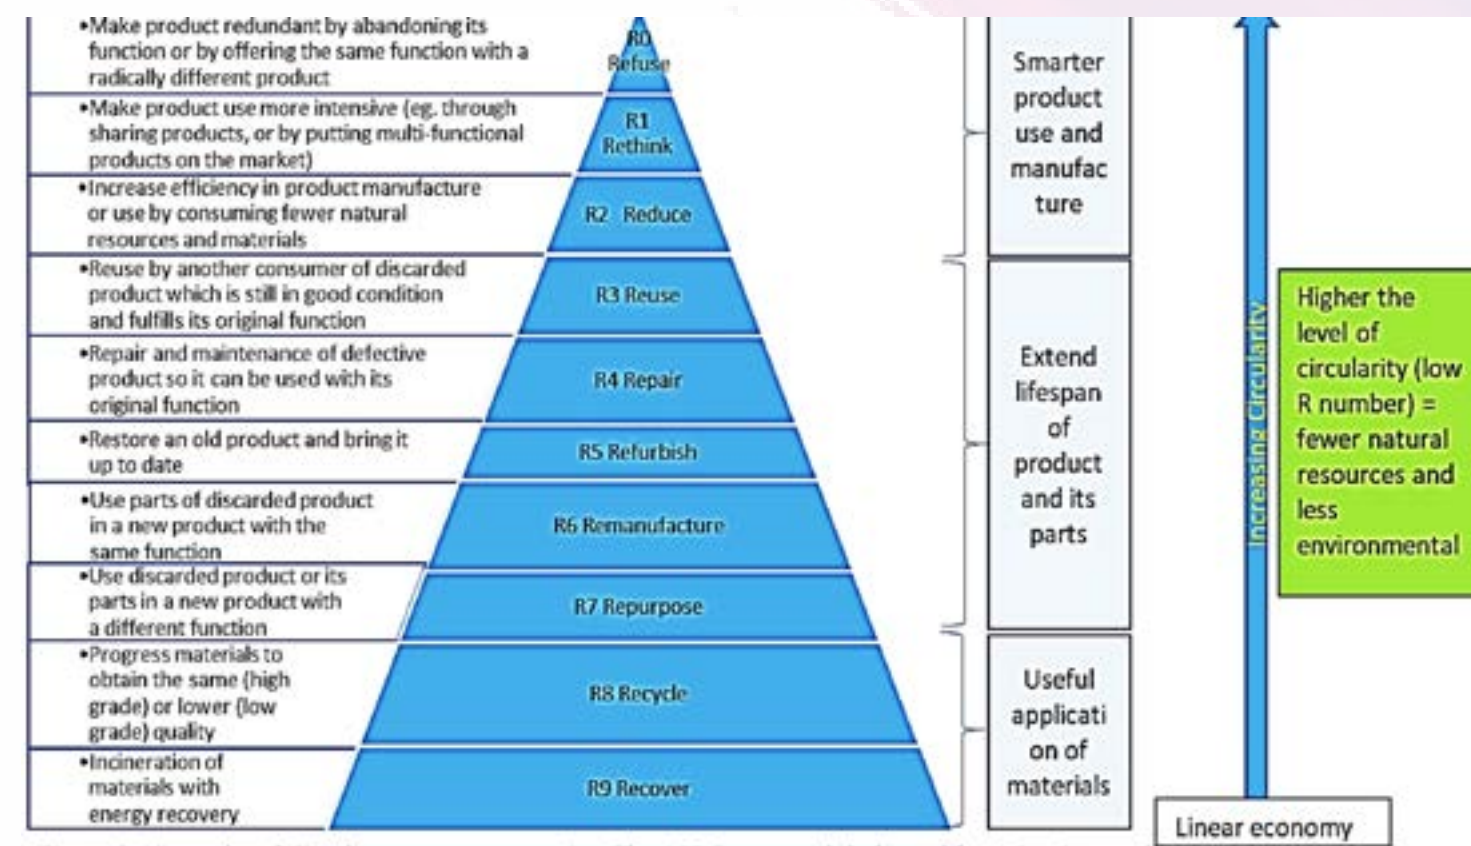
•Make product redundant by abandoning its function or by offering the same function with a radically different product

R0 Refuse

•Make product use more intensive (eg. through sharing products, or by putting multi-functional products on the market)

R1 Rethink

•Increase efficiency in product manufacture or use by consuming fewer natural resources and materials

R2 Reduce

•Reuse by another consumer of discarded product which is still in good condition and fulfills its original function

R3 Reuse

•Repair and maintenance of defective product so it can be used with its original function

R4 Repair

•Restore an old product and bring it up to date

R5 Refurbish

•Use parts of discarded product in a new product with the same function

R6 Remanufacture

•Use discarded product or its parts in a new product with a different function

R7 Repurpose

•Progress materials to obtain the same (high grade) or lower (low grade) quality

R8 Recycle

•Incineration of materials with energy recovery

R9 Recover

Smarter product use and manufac ture

Extend lifespan of product and its parts

Useful applicati on of materials

Increasing Circularity

Higher the level of circularity (low R number) = fewer natural resources and less environmental

Linear economy